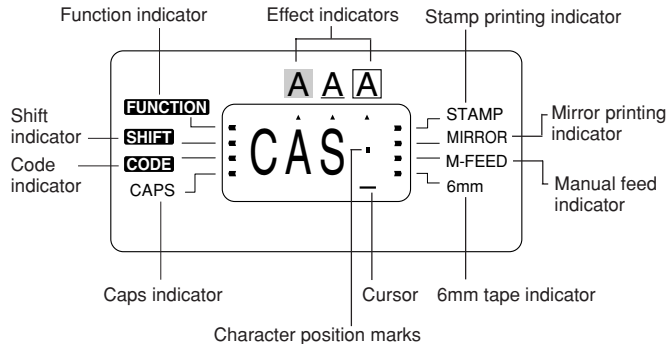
Function indicator

Effect indicators

Stamp printing indicator

A A A

FUNCTION

Shift indicator

SHIFT

Code indicator

CODE

CAPS

CAS

STAMP

MIRROR

M-FEED

6mm

Mirror printing indicator

Manual feed indicator

Caps indicator

Cursor

6mm tape indicator

Character position marks